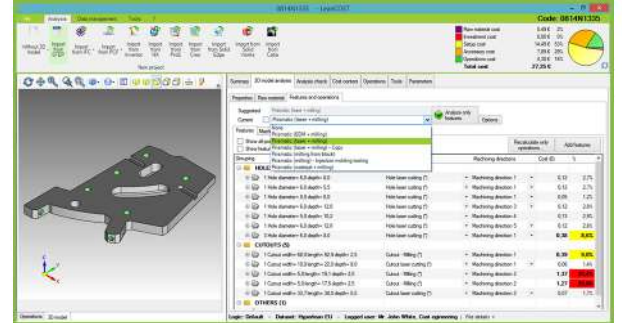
0814N1335 - LeanCOST

Code: 0814N1335

Analysis | Data management | Tools

Raw material cost
Investment cost
Setup cost
Accessory cost
Operations cost
Total cost: 27,29 €

New project

Summary | 3D model analysis | Analysis check | Cost centers | Operations | Tools | Parameters

Properties | Raw material | Features and operations

Suggested: Prismatic (laser + milling)
Current: Prismatic (laser + milling)

None
Prismatic (EDM + milling)
Prismatic (laser + milling)
Prismatic (laser + milling) - Copy
Prismatic (milling from block)
Prismatic (milling) - Injection molding tooling
Prismatic (waterjet + milling)

Analyze only features

Options

Recalculate only operations

Add features

Grouping | Machining directions | Cost ID | %

HOLE

1 Hole diameter= 6,0 depth= 8,0 | Hole laser cutting (1) | Machining direction: 1
1 Hole diameter= 6,0 depth= 5,5 | Hole laser cutting (1) | Machining direction: 1
1 Hole diameter= 6,0 depth= 8,0 | Hole laser cutting (1) | Machining direction: 1
1 Hole diameter= 6,0 depth= 12,0 | Hole laser cutting (1) | Machining direction: 1
1 Hole diameter= 6,0 depth= 10,0 | Hole laser cutting (1) | Machining direction: 4
1 Hole diameter= 6,0 depth= 12,0 | Hole laser cutting (1) | Machining direction: 5
1 Hole diameter= 6,0 depth= 8,0 | Hole laser cutting (1) | Machining direction: 1

CUTOUTS (5)

1 Cutout width= 60,0 length= 92,9 depth= 2,5 | Cutout - Milling (1) | Machining direction: 1
1 Cutout width= 10,0 length= 22,0 depth= 8,0 | Cutout - Milling (1) | Machining direction: 1
1 Cutout width= 5,0 length= 19,1 depth= 2,0 | Cutout - Milling (1) | Machining direction: 1
1 Cutout width= 5,0 length= 17,5 depth= 2,5 | Cutout - Milling (1) | Machining direction: 1
1 Cutout width= 33,7 length= 30,5 depth= 8,5 | Cutout laser cutting (1) | Machining direction: 1

OTHERS (1)

Operations | 3D model

Logic: Default | Dataset: Hypothesis (1) | Logged user: Mr. John White, Cost engineering